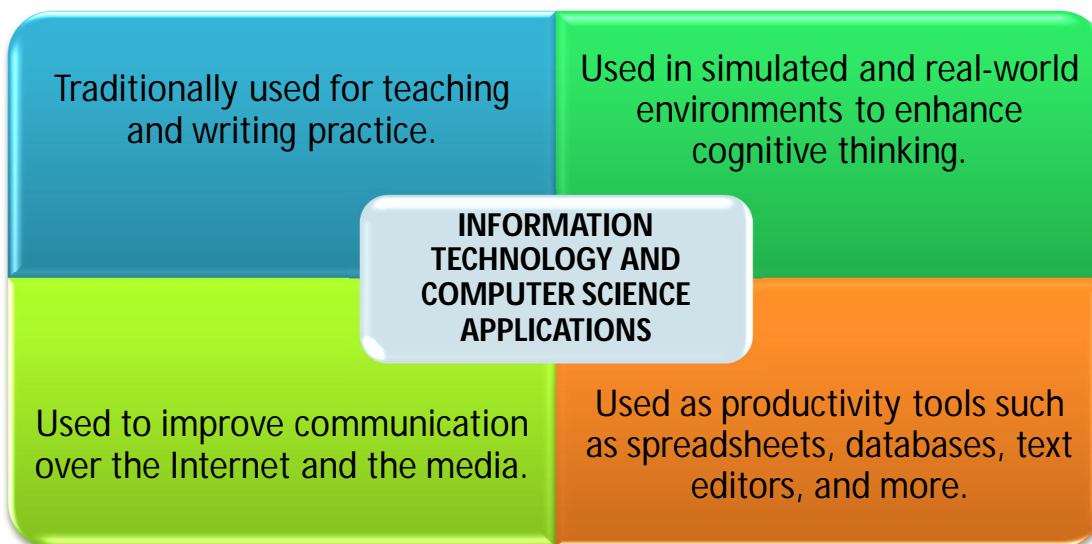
Traditionally used for teaching and writing practice.

Used in simulated and real-world environments to enhance cognitive thinking.

INFORMATION TECHNOLOGY AND COMPUTER SCIENCE APPLICATIONS

Used to improve communication over the Internet and the media.

Used as productivity tools such as spreadsheets, databases, text editors, and more.